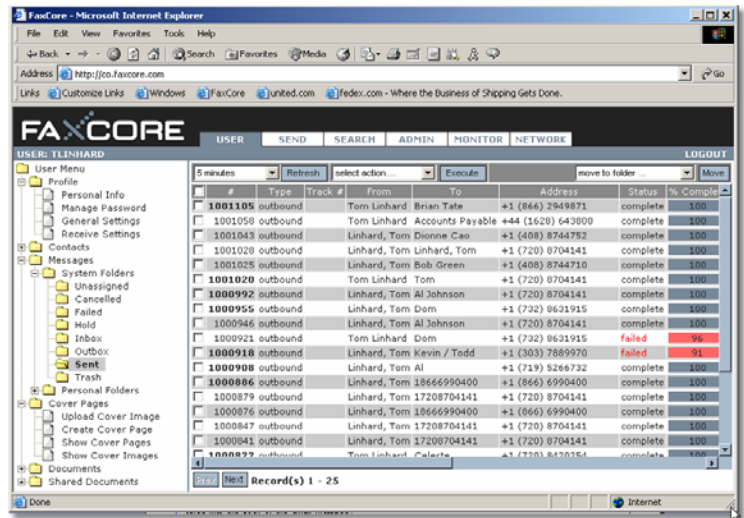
FaxCore - Microsoft Internet Explorer

File Edit View Favorites Tools Help

Back Search Favorites Media

Address http://co.faxcore.com

Go

Links Customize Links Windows FaxCore united.com fedex.com - Where the Business of Shipping Gets Done.

FAXCORE

USER SEND SEARCH ADMIN MONITOR NETWORK

USER: TLINHARD

LOGOUT

User Menu
Profile
Personal Info
Manage Password
General Settings
Receive Settings
Contacts
Messages
System Folders
Unassigned
Cancelled
Failed
Hold
Inbox
Outbox
Sent
Trash
Personal Folders
Cover Pages
Upload Cover Image
Create Cover Page
Show Cover Pages
Show Cover Images
Documents
Shared Documents

5 minutes Refresh select action... Execute move to folder ... Move

| | # | Type | Track # | From | To | Address | Status | % Comple |
|---|---|---|---|---|---|---|---|---|
| | 1001105 | outbound | | Tom Linhard | Brian Tate | +1 (866) 2949871 | complete | 100 |
| | 1001050 | outbound | | Tom Linhard | Accounts Payable | +44 (1628) 643800 | complete | 100 |
| | 1001043 | outbound | | Linhard, Tom | Dionne Cao | +1 (408) 8744752 | complete | 100 |
| | 1001028 | outbound | | Linhard, Tom | Linhard, Tom | +1 (720) 8704141 | complete | 100 |
| | 1001025 | outbound | | Linhard, Tom | Bob Green | +1 (408) 8744710 | complete | 100 |
| | 1001020 | outbound | | Tom Linhard | Tom | +1 (720) 8704141 | complete | 100 |
| | 1000992 | outbound | | Linhard, Tom | Al Johnson | +1 (720) 8704141 | complete | 100 |
| | 1000955 | outbound | | Linhard, Tom | Dom | +1 (732) 8631915 | complete | 100 |
| | 1000946 | outbound | | Linhard, Tom | Al Johnson | +1 (720) 8704141 | complete | 100 |
| | 1000921 | outbound | | Tom Linhard | Dom | +1 (732) 8631915 | failed | 96 |
| | 1000918 | outbound | | Linhard, Tom | Kevin / Todd | +1 (303) 7889970 | failed | 91 |
| | 1000908 | outbound | | Linhard, Tom | Al | +1 (719) 5266732 | complete | 100 |
| | 1000886 | outbound | | Linhard, Tom | 18666990400 | +1 (866) 6990400 | complete | 100 |
| | 1000879 | outbound | | Linhard, Tom | 17208704141 | +1 (720) 8704141 | complete | 100 |
| | 1000876 | outbound | | Linhard, Tom | 18666990400 | +1 (866) 6990400 | complete | 100 |
| | 1000847 | outbound | | Linhard, Tom | 17208704141 | +1 (720) 8704141 | complete | 100 |
| | 1000841 | outbound | | Linhard, Tom | 17208704141 | +1 (720) 8704141 | complete | 100 |
| | 1000822 | outbound | | Tom Linhard | Celeste | +1 (720) 8420254 | complete | 100 |

Prev Next Record(s) 1 - 25

Done

Internet